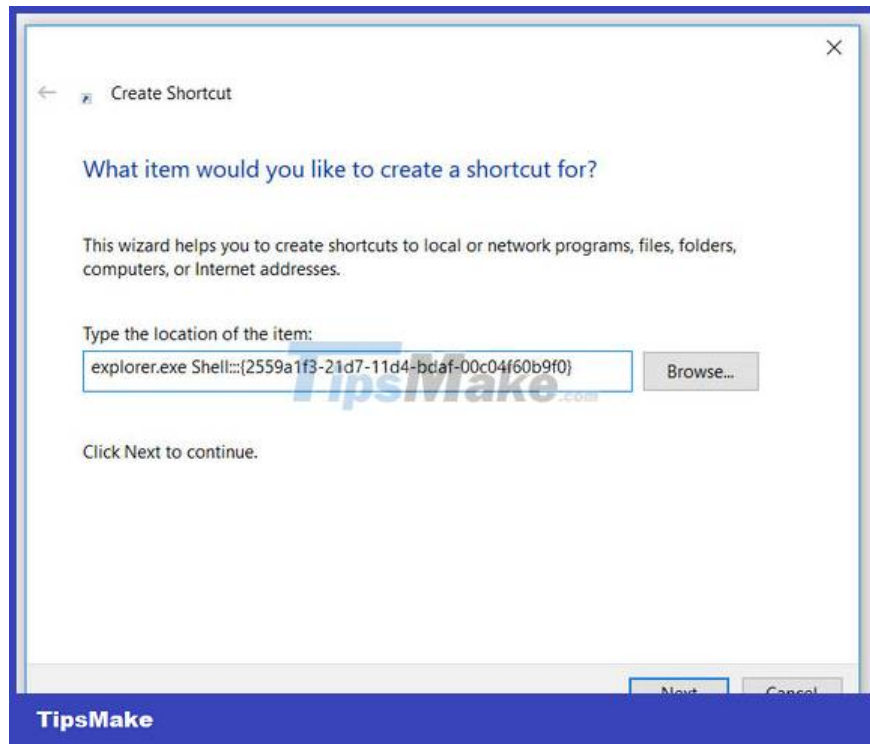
Create Shortcut

What item would you like to create a shortcut for?

This wizard helps you to create shortcuts to local or network programs, files, folders, computers, or Internet addresses.

Type the location of the item:

explorer.exe Shell:::{2559a1f3-21d7-11d4-bdaf-00c04f60b9f0}

Browse...

TipsMake.com

Click Next to continue.

Next

Cancel

TipsMake